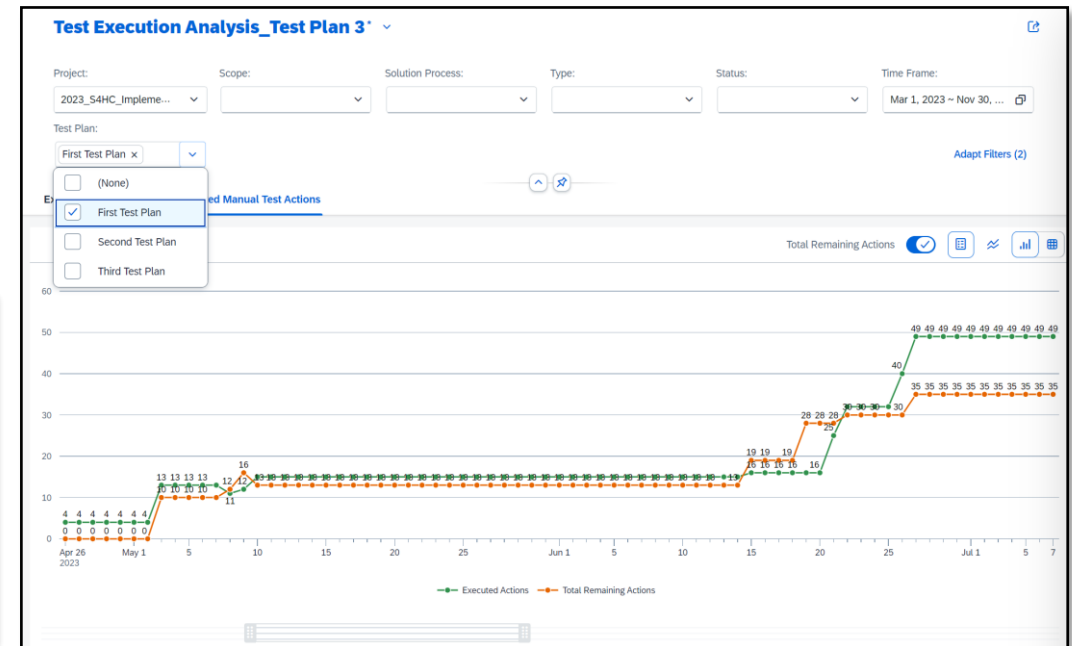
Test Execution Analysis_Test Plan 3*

Project:
2023_S4HC_Impleme...

Scope:

Solution Process:

Type:

Status:

Time Frame:
Mar 1, 2023 ~ Nov 30, ...

Test Plan:
First Test Plan ×

Adapt Filters (2)

(None)
First Test Plan
Second Test Plan
Third Test Plan

Ex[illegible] ed Manual Test Actions

Total Remaining Actions

60
50
40
30
20
10
0

4 4 4 4 4 4 4 4
0 0 0 0 0 0 0 0
13 13 13 13 13
10 10 10 10 10
12 16
11 12
13 13 ... 13
19 19 19
16 16 16 16
28 28 28
25
16
30 30 30 30
30
40
49 49 49 49 49 49 49 49 49 49 49 49
35 35 35 35 35 35 35 35 35 35 35 35

Apr 26 2023 | May 1 | 5 | 10 | 15 | 20 | 25 | Jun 1 | 5 | 10 | 15 | 20 | 25 | Jul 1 | 5 | 7

Executed Actions
Total Remaining Actions